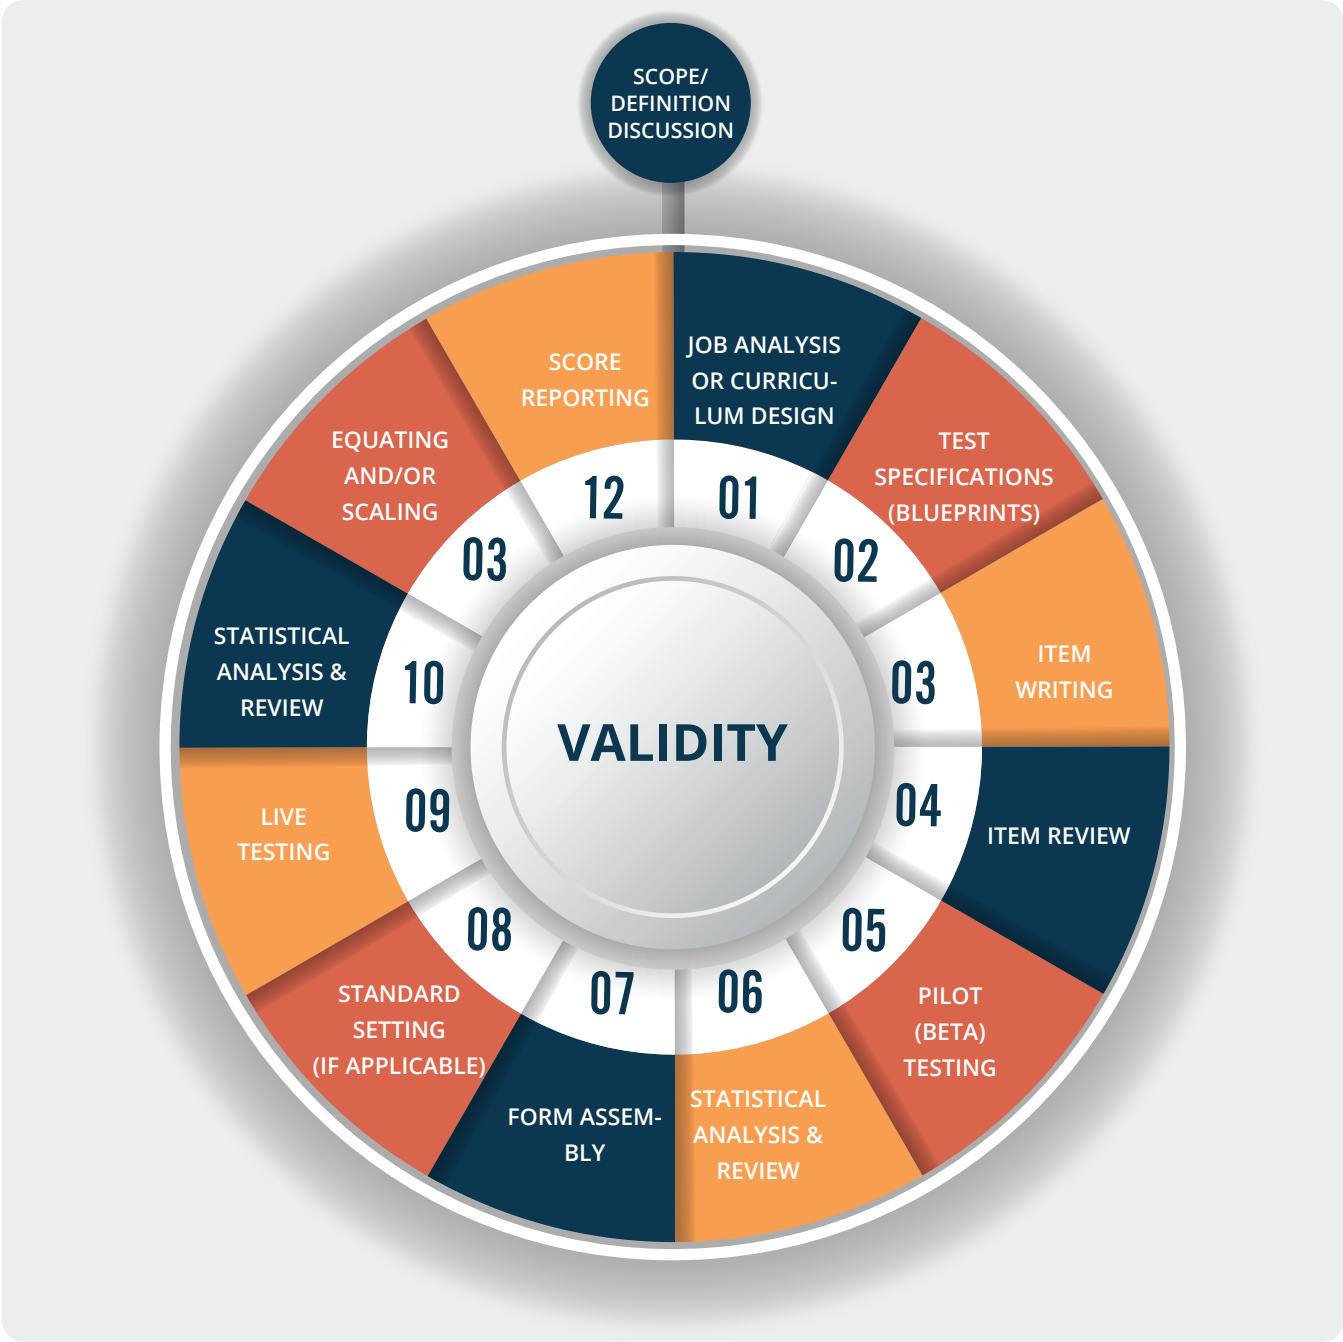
SCOPE/ DEFINITION DISCUSSION

JOB ANALYSIS OR CURRICU-LUM DESIGN

01

TEST SPECIFICATIONS (BLUEPRINTS)

02

ITEM WRITING

03

ITEM REVIEW

04

PILOT (BETA) TESTING

05

STATISTICAL ANALYSIS & REVIEW

06

FORM ASSEM-BLY

07

STANDARD SETTING (IF APPLICABLE)

08

LIVE TESTING

09

STATISTICAL ANALYSIS & REVIEW

10

EQUATING AND/OR SCALING

03

SCORE REPORTING

12

VALIDITY